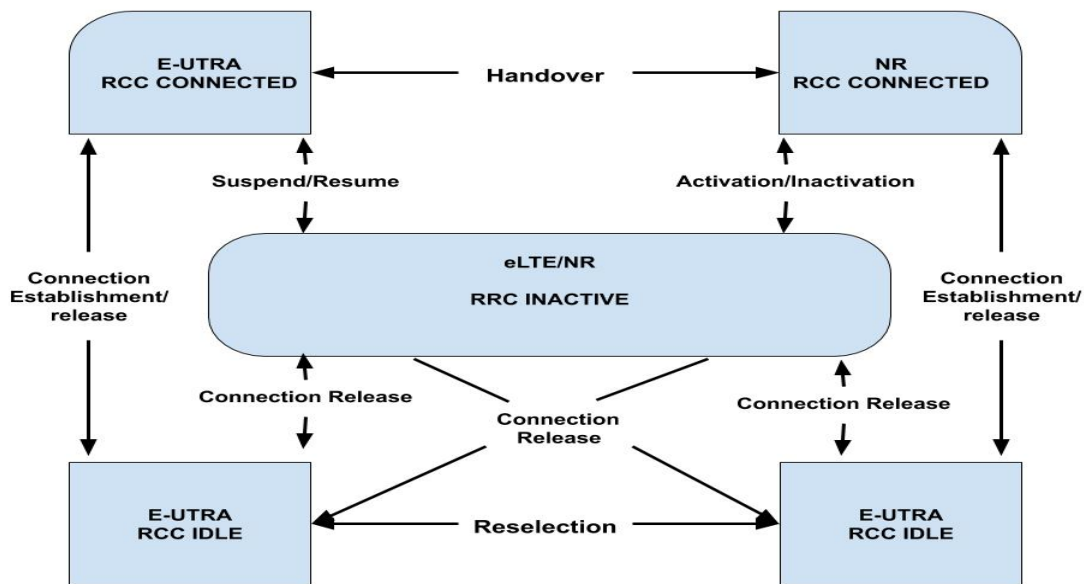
E-UTRA
RCC CONNECTED

Handover

NR
RCC CONNECTED

Suspend/Resume

Activation/Inactivation

Connection Establishment/ release

eLTE/NR

RRC INACTIVE

Connection Establishment/ release

Connection Release

Connection Release

Connection Release

E-UTRA
RCC IDLE

Reselection

E-UTRA
RCC IDLE